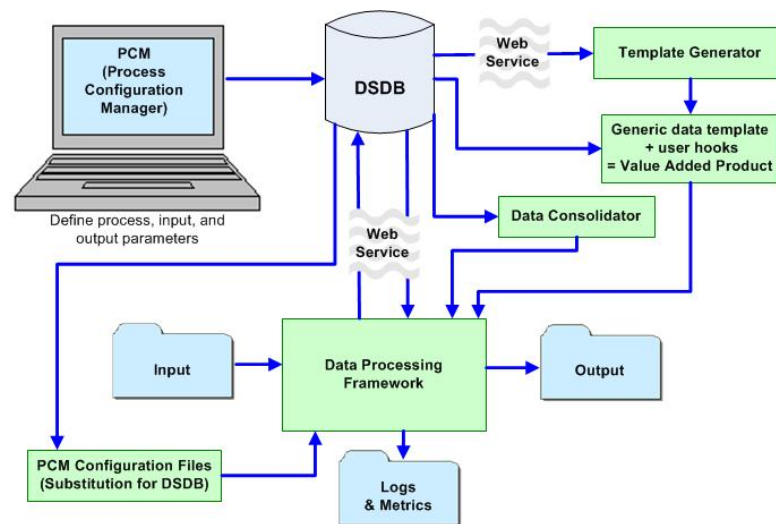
PCM (Process Configuration Manager)

Define process, input, and output parameters

DSDB

Web Service

Template Generator

Generic data template + user hooks = Value Added Product

Data Consolidator

Web Service

Input

Data Processing Framework

Output

PCM Configuration Files (Substitution for DSDB)

Logs & Metrics